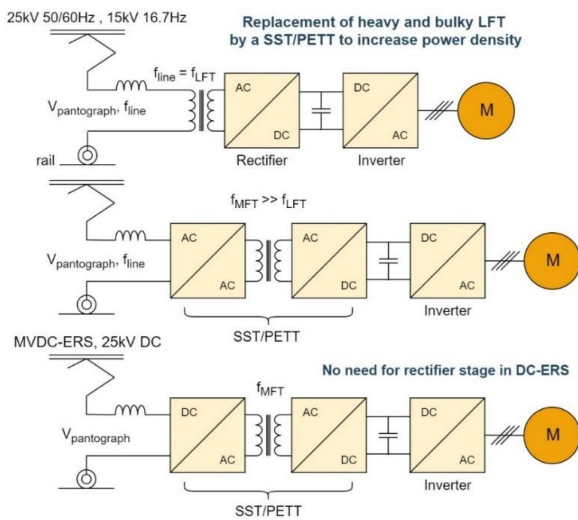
25kV 50/60Hz , 15kV 16.7Hz

Replacement of heavy and bulky LFT by a SST/PETT to increase power density

$f_{line} = f_{LFT}$

$V_{pantograph}$, $f_{line}$

rail

AC
DC
Rectifier

DC
AC
Inverter

M

$f_{MFT} >> f_{LFT}$

$V_{pantograph}$, $f_{line}$

AC
AC

AC
DC

DC
AC
Inverter

M

SST/PETT

MVDC-ERS, 25kV DC

No need for rectifier stage in DC-ERS

$f_{MFT}$

$V_{pantograph}$

DC
AC

AC
DC

DC
AC
Inverter

M

SST/PETT